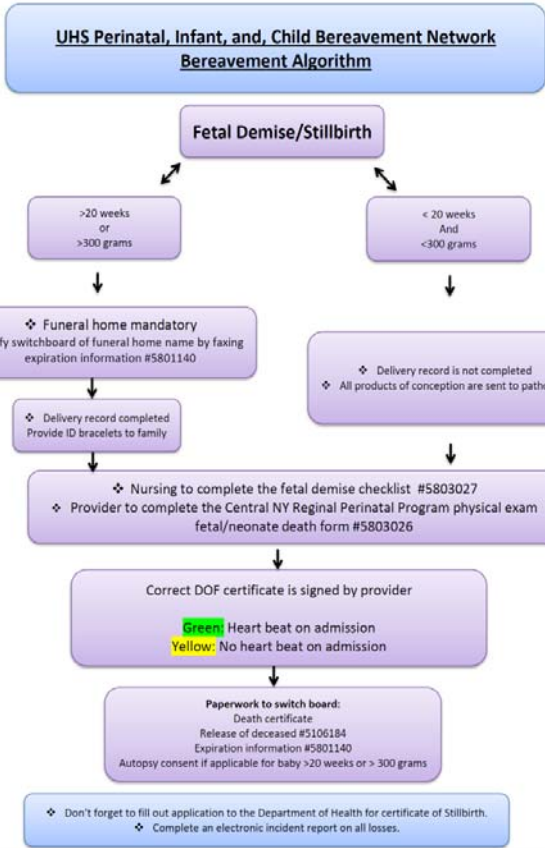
UHS Perinatal, Infant, and, Child Bereavement Network
Bereavement Algorithm

Fetal Demise/Stillbirth

>20 weeks
or
>300 grams

< 20 weeks
And
<300 grams

❖ Funeral home mandatory
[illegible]fy switchboard of funeral home name by faxing expiration information #5801140

❖ Delivery record is not completed
❖ All products of conception are sent to patho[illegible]

❖ Delivery record completed
Provide ID bracelets to family

❖ Nursing to complete the fetal demise checklist #5803027
❖ Provider to complete the Central NY Regional Perinatal Program physical exam fetal/neonate death form #5803026

Correct DOF certificate is signed by provider

Green: Heart beat on admission
Yellow: No heart beat on admission

Paperwork to switch board:
Death certificate
Release of deceased #5106184
Expiration information #5801140
Autopsy consent if applicable for baby >20 weeks or > 300 grams

❖ Don't forget to fill out application to the Department of Health for certificate of Stillbirth.
❖ Complete an electronic incident report on all losses.